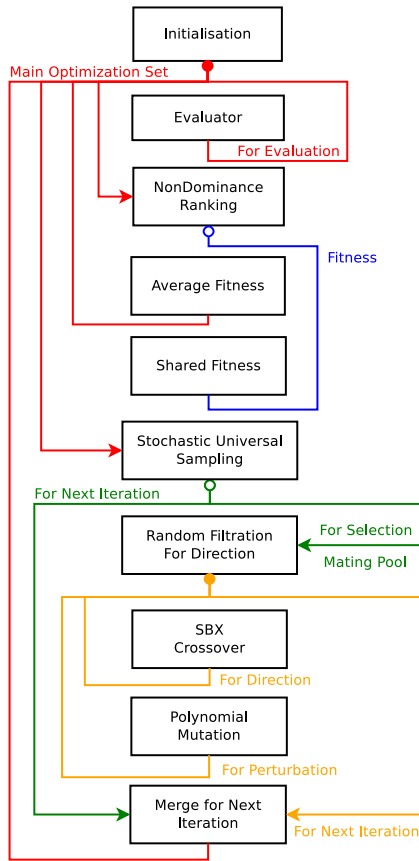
Initialisation

Main Optimization Set

Evaluator

For Evaluation

NonDominance Ranking

Fitness

Average Fitness

Shared Fitness

Stochastic Universal Sampling

For Next Iteration

Random Filtration For Direction

For Selection

Mating Pool

SBX Crossover

For Direction

Polynomial Mutation

For Perturbation

Merge for Next Iteration

For Next Iteration